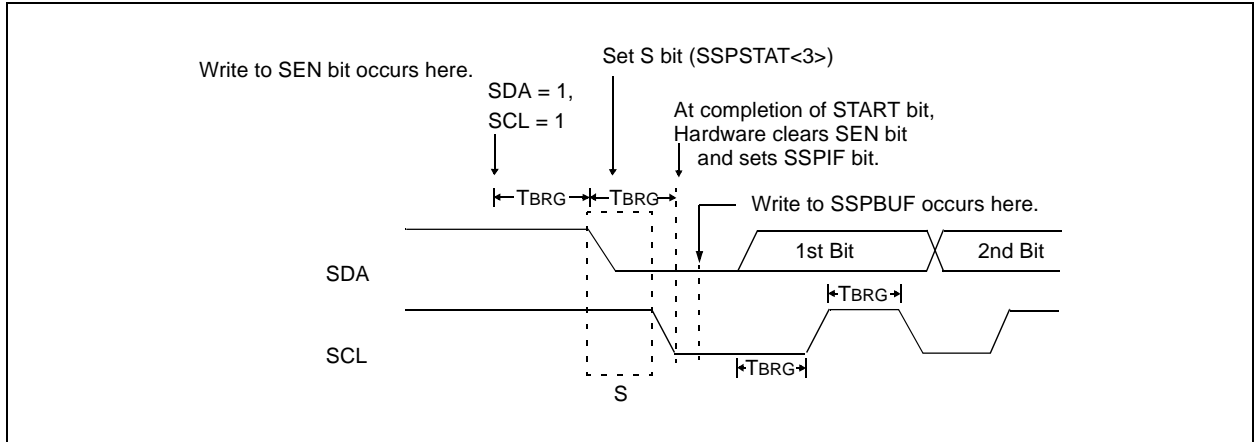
Set S bit (SSPSTAT<3>)

Write to SEN bit occurs here.

SDA = 1,
SCL = 1

At completion of START bit,
Hardware clears SEN bit
and sets SSPIF bit.

TBRG TBRG

Write to SSPBUF occurs here.

1st Bit

2nd Bit

SDA

TBRG

SCL

TBRG

S